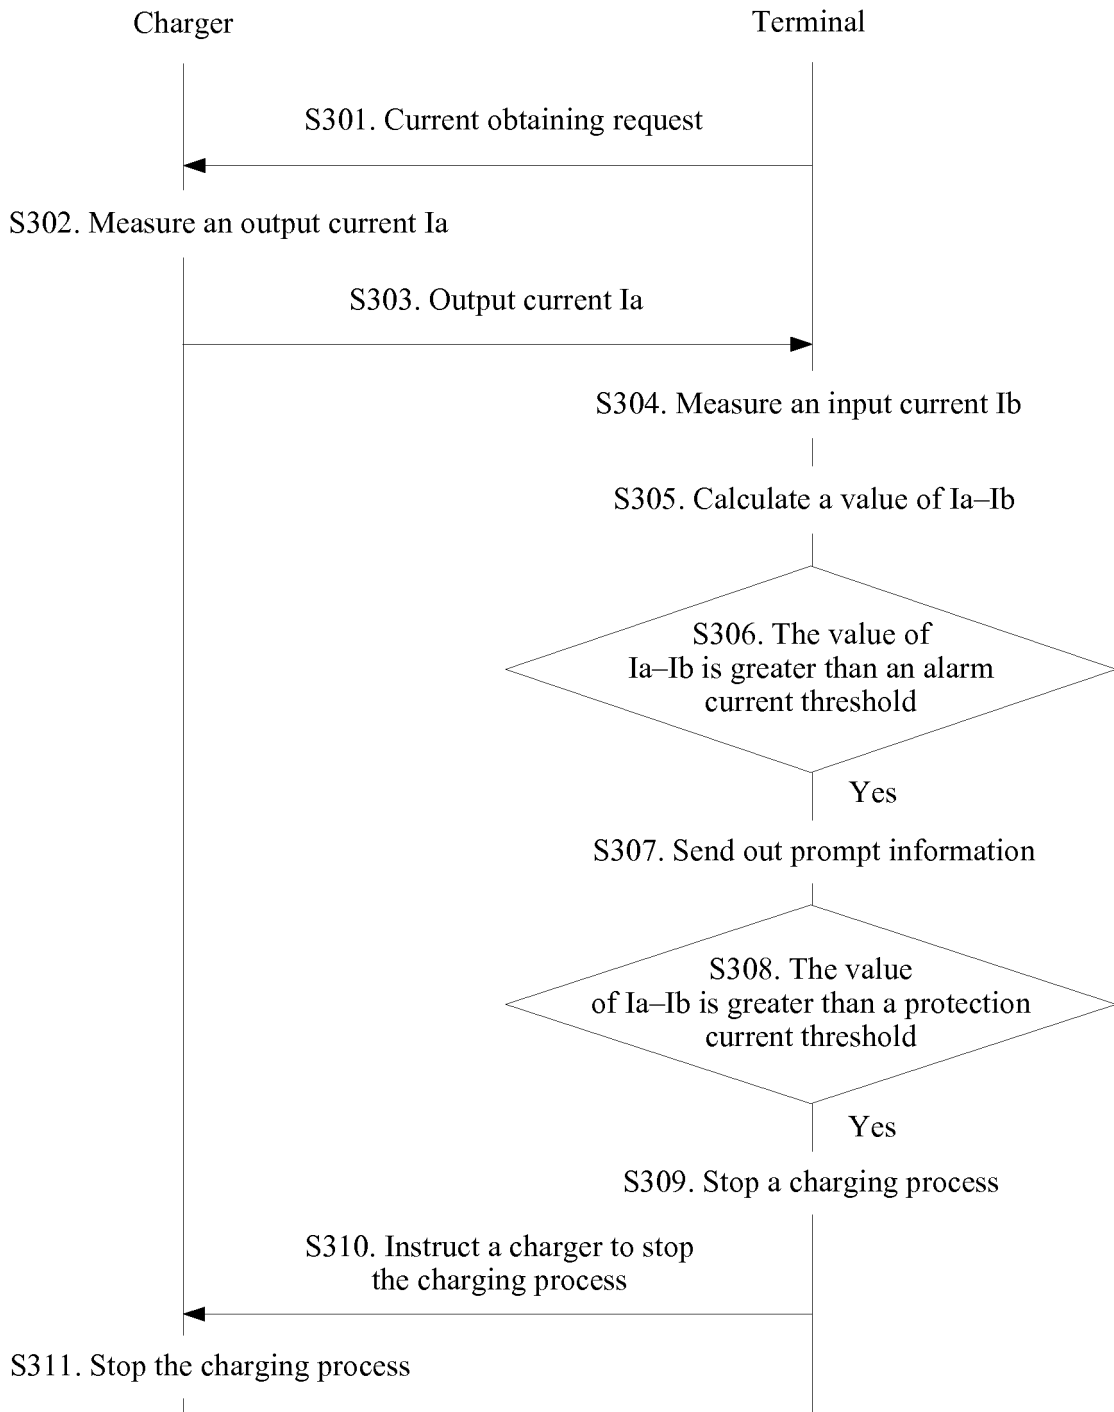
Charger

Terminal

S301. Current obtaining request

S302. Measure an output current Ia

S303. Output current Ia

S304. Measure an input current Ib

S305. Calculate a value of Ia–Ib

S306. The value of Ia–Ib is greater than an alarm current threshold

Yes

S307. Send out prompt information

S308. The value of Ia–Ib is greater than a protection current threshold

Yes

S309. Stop a charging process

S310. Instruct a charger to stop the charging process

S311. Stop the charging process